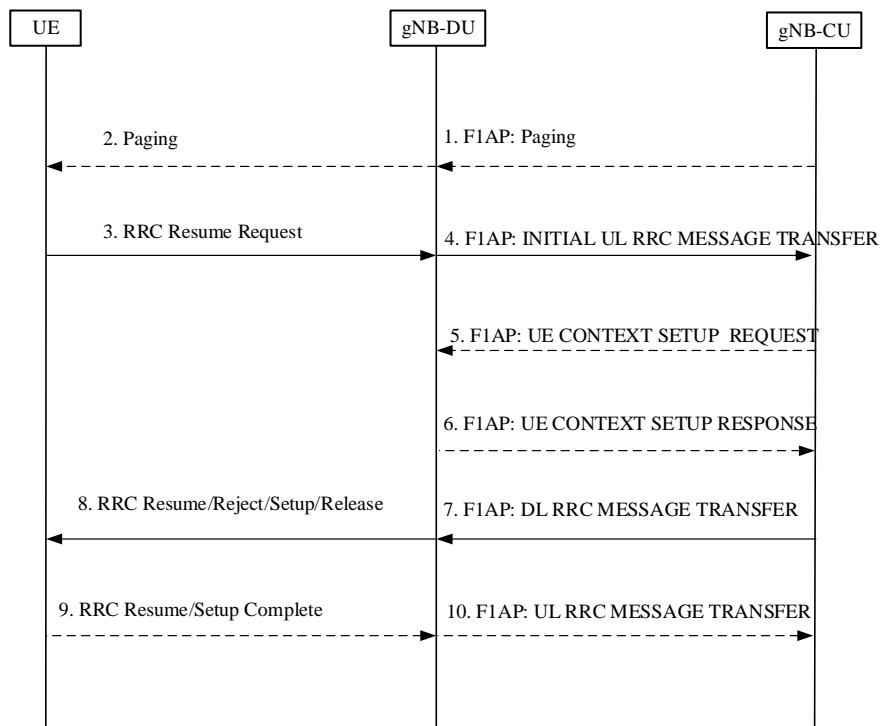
UE

gNB-DU

gNB-CU

2. Paging

1. F1AP: Paging

3. RRC Resume Request

4. F1AP: INITIAL UL RRC MESSAGE TRANSFER

5. F1AP: UE CONTEXT SETUP REQUEST

6. F1AP: UE CONTEXT SETUP RESPONSE

8. RRC Resume/Reject/Setup/Release

7. F1AP: DL RRC MESSAGE TRANSFER

9. RRC Resume/Setup Complete

10. F1AP: UL RRC MESSAGE TRANSFER